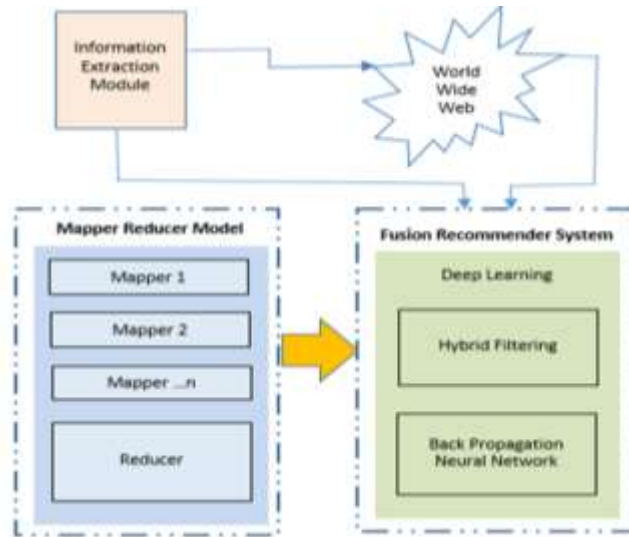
Information Extraction Module

World Wide Web

Mapper Reducer Model

Mapper 1

Mapper 2

Mapper ...n

Reducer

Fusion Recommender System

Deep Learning

Hybrid Filtering

Back Propagation Neural Network